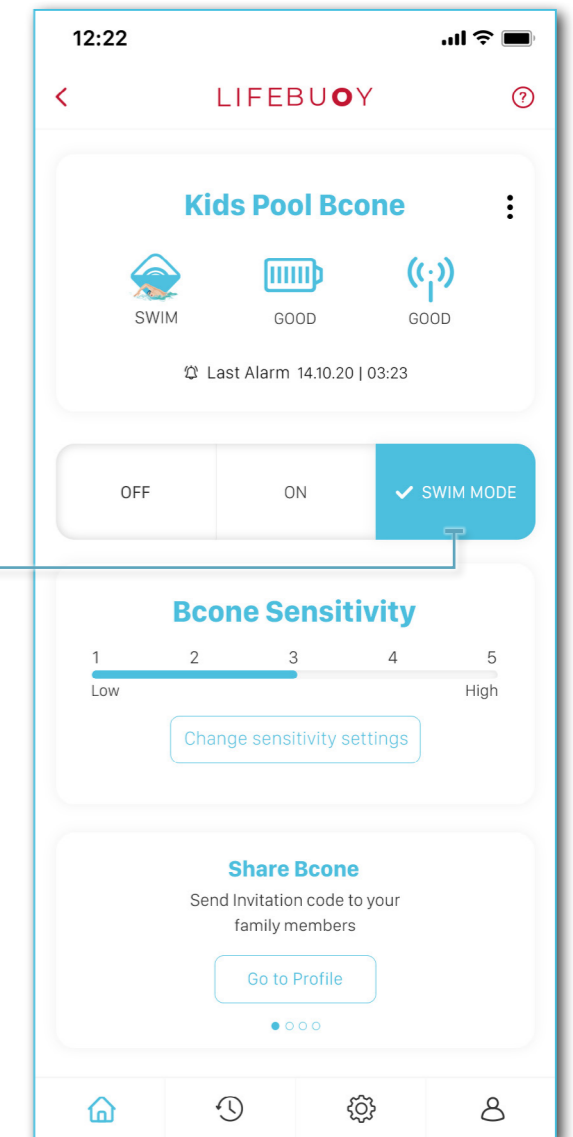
12:22

LIFEBUOY

Kids Pool Bcone

SWIM GOOD GOOD

Last Alarm 14.10.20 | 03:23

OFF ON SWIM MODE

Bcone Sensitivity

1 2 3 4 5
Low High

Change sensitivity settings

Share Bcone

Send Invitation code to your family members

Go to Profile